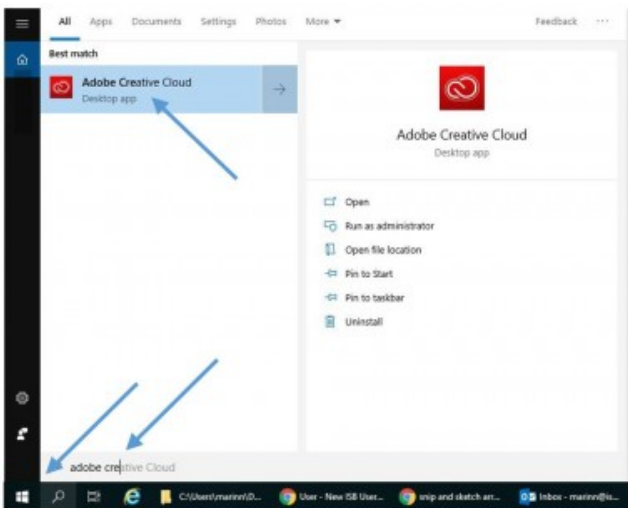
All Apps Documents Settings Photos More

Feedback ···

Best match

Adobe Creative Cloud
Desktop app

Adobe Creative Cloud
Desktop app

Open
Run as administrator
Open file location
Pin to Start
Pin to taskbar
Uninstall

adobe creative Cloud

C:\Users\marinn\D...
User - New ISB User...
snip and sketch arr...
Inbox - marinn@is...